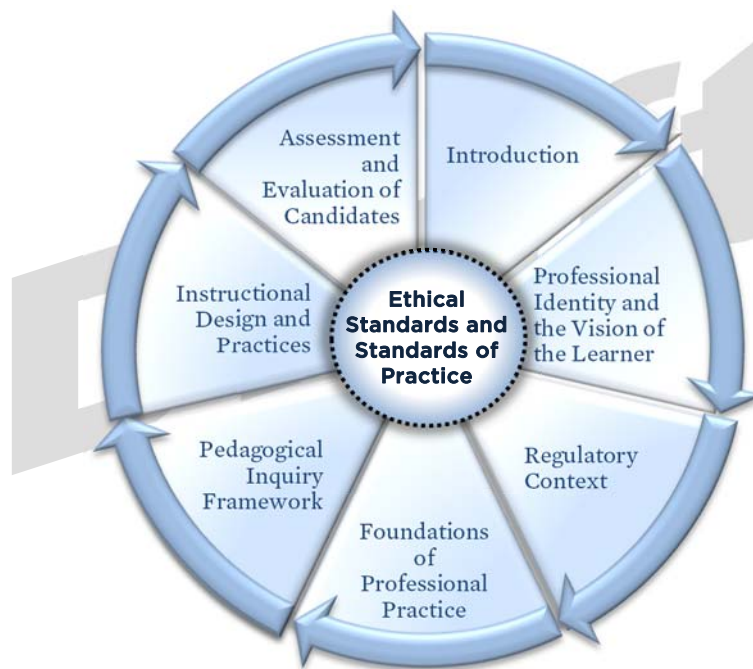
Introduction

Professional Identity and the Vision of the Learner

Regulatory Context

Foundations of Professional Practice

Pedagogical Inquiry Framework

Instructional Design and Practices

Assessment and Evaluation of Candidates

Ethical Standards and Standards of Practice